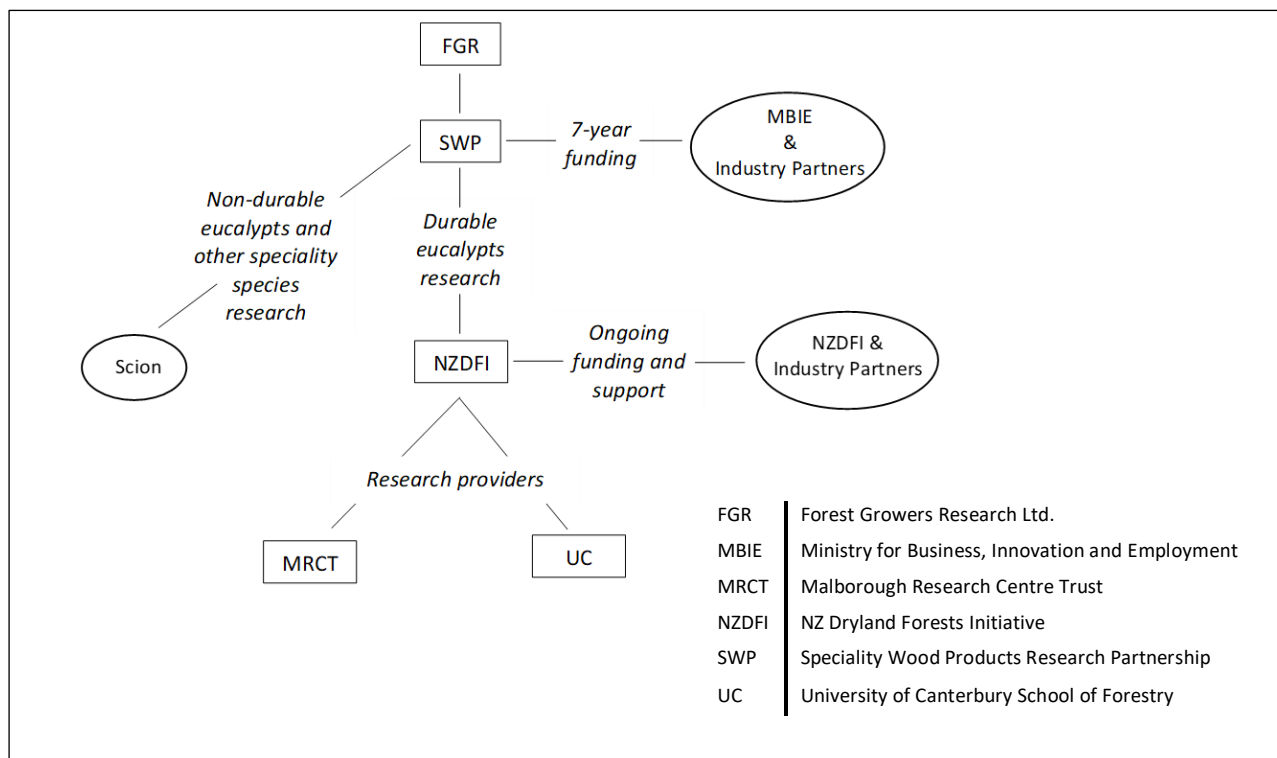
FGR

SWP

7-year funding

MBIE & Industry Partners

Non-durable eucalypts and other speciality species research

Durable eucalypts research

Scion

NZDFI

Ongoing funding and support

NZDFI & Industry Partners

Research providers

MRCT

UC

| | |
|---|---|
| FGR | Forest Growers Research Ltd. |
| MBIE | Ministry for Business, Innovation and Employment |
| MRCT | Malborough Research Centre Trust |
| NZDFI | NZ Dryland Forests Initiative |
| SWP | Speciality Wood Products Research Partnership |
| UC | University of Canterbury School of Forestry |